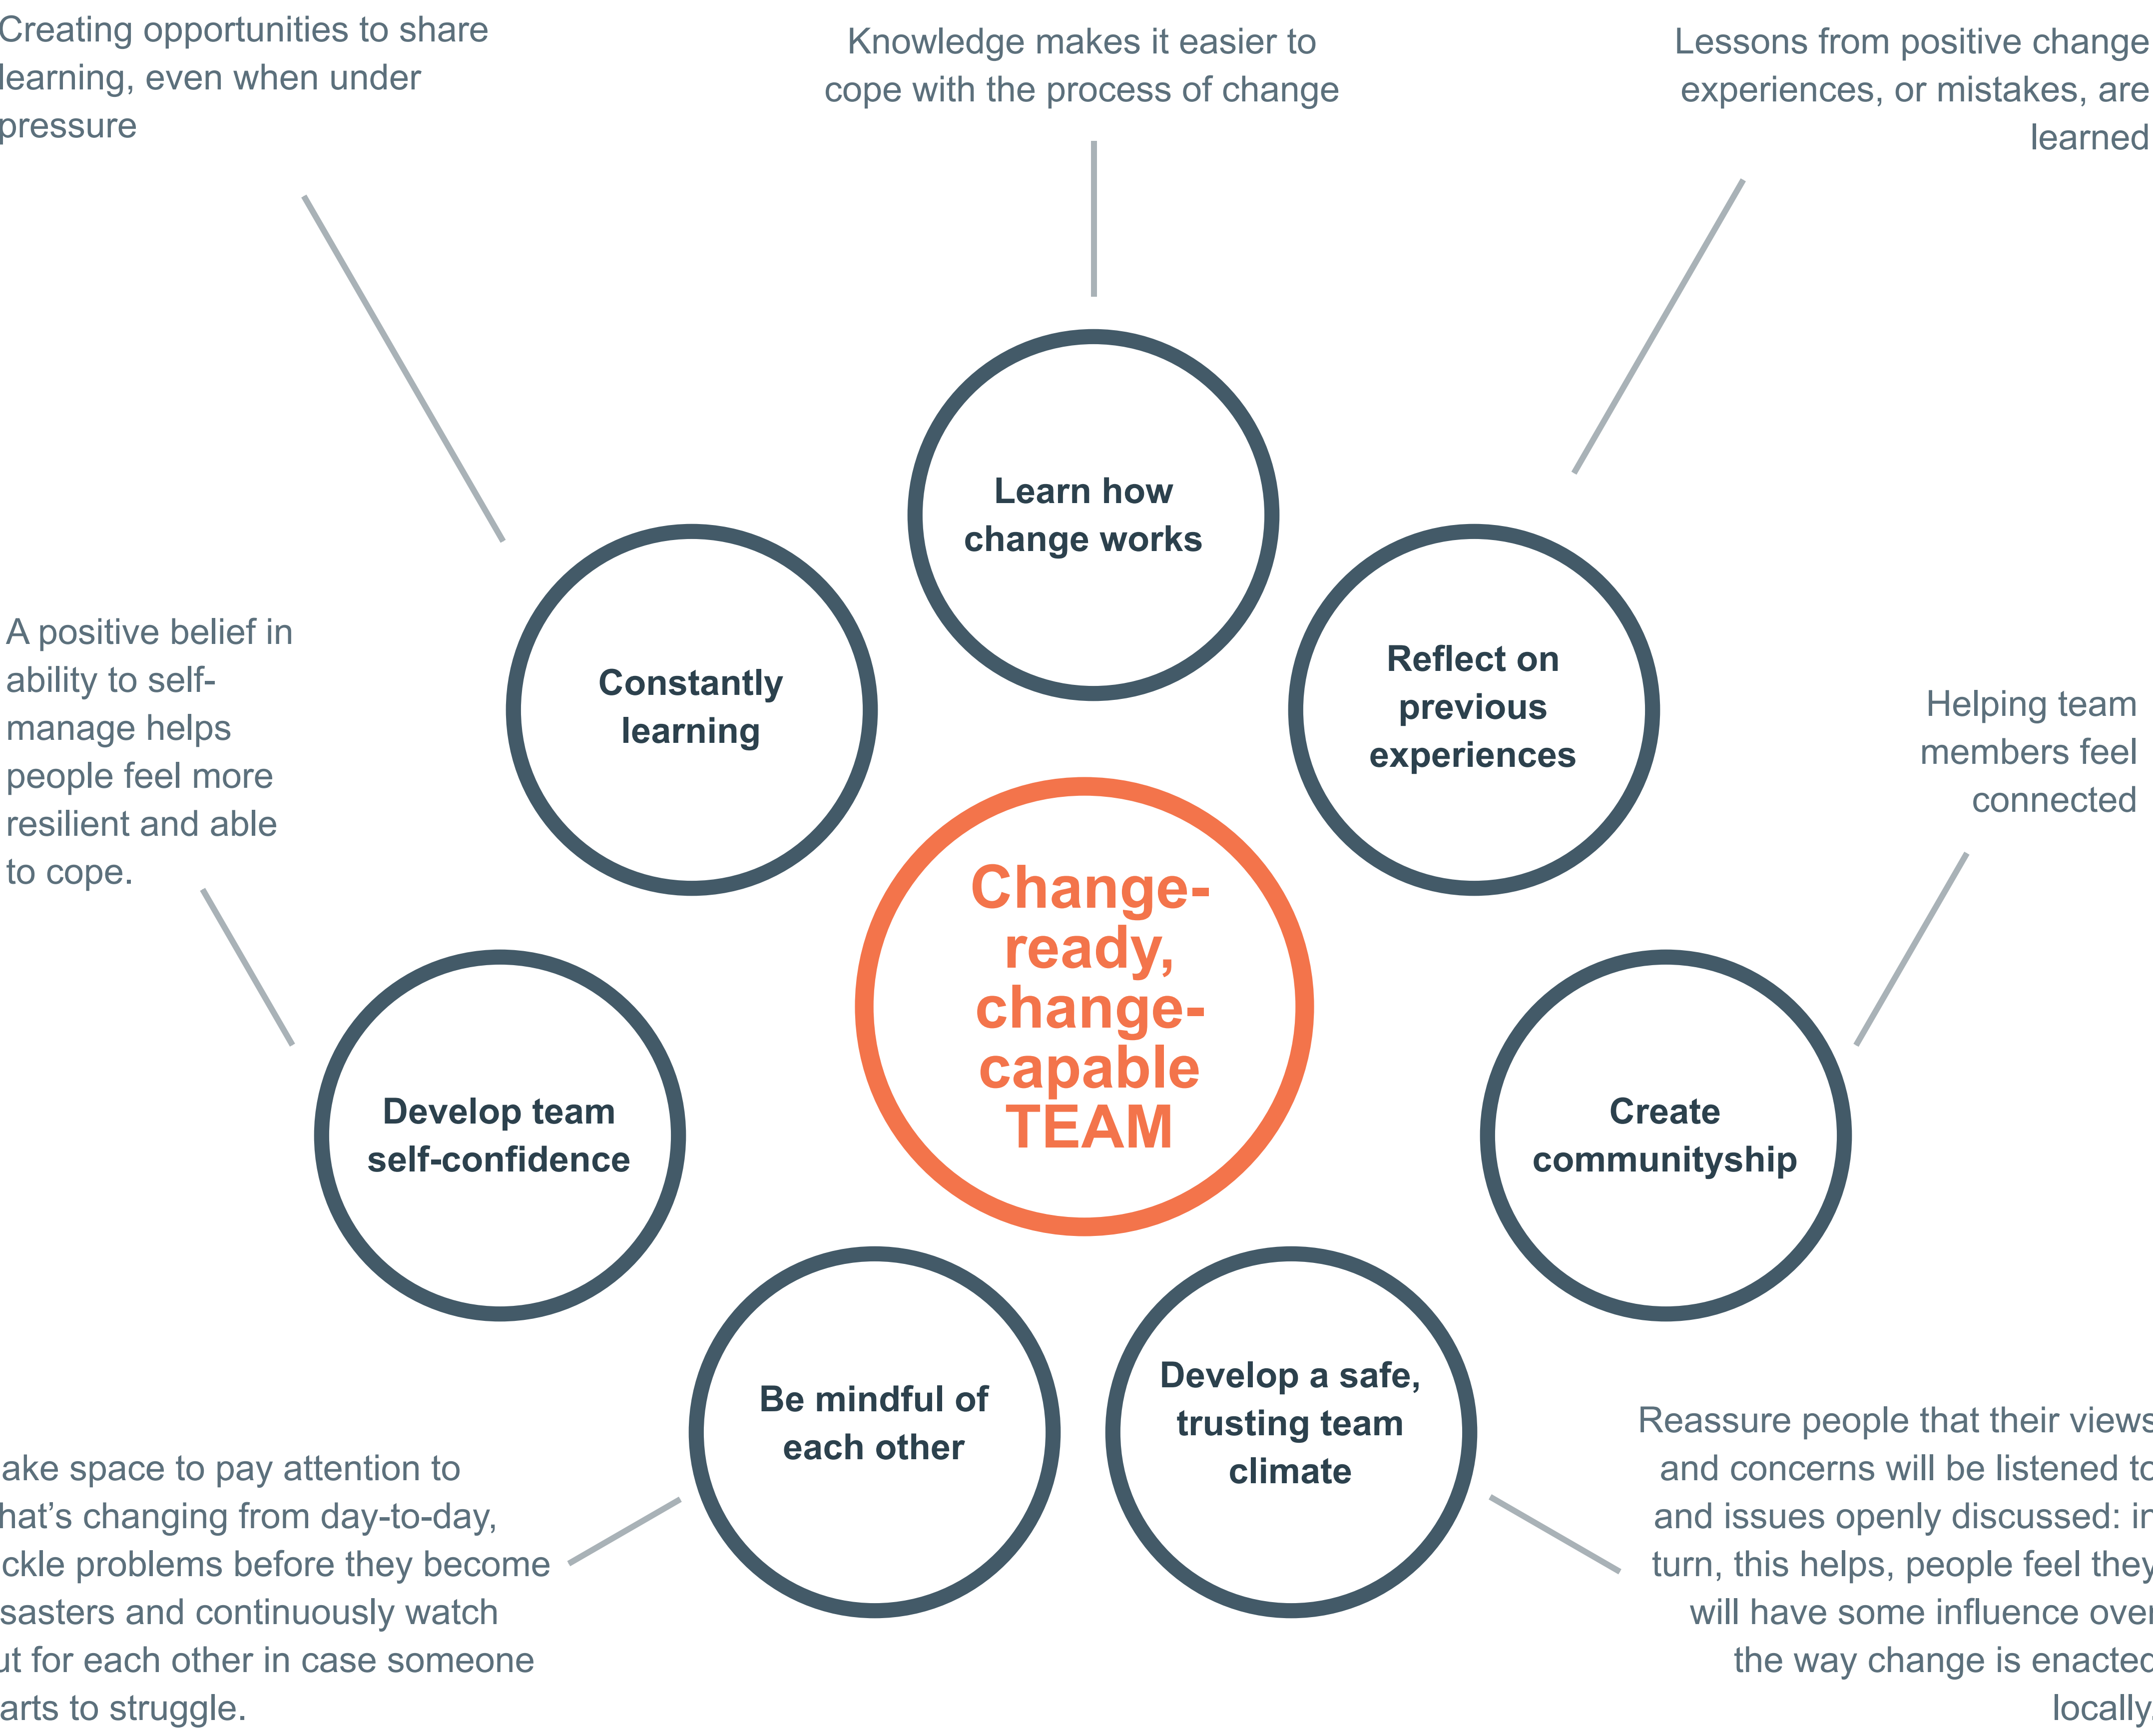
Creating opportunities to share learning, even when under pressure

Knowledge makes it easier to cope with the process of change

Lessons from positive change experiences, or mistakes, are learned

Learn how change works

Constantly learning

Reflect on previous experiences

A positive belief in ability to self-manage helps people feel more resilient and able to cope.

Helping team members feel connected

Change-ready, change-capable TEAM

Develop team self-confidence

Create communityship

Be mindful of each other

Develop a safe, trusting team climate

ake space to pay attention to hat's changing from day-to-day, ckle problems before they become sasters and continuously watch ut for each other in case someone arts to struggle.

Reassure people that their views and concerns will be listened to and issues openly discussed: in turn, this helps, people feel they will have some influence over the way change is enacted locally